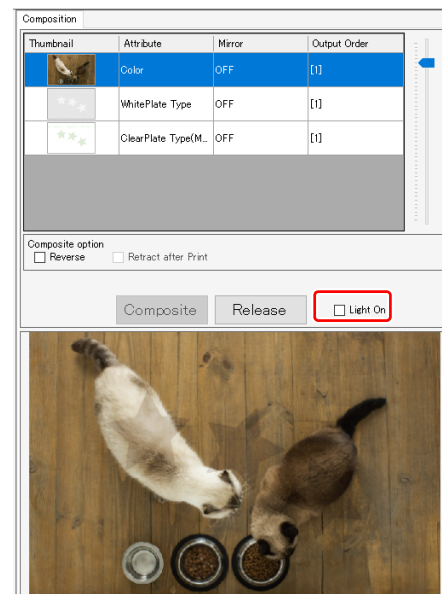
Composition

| Thumbnail | Attribute | Mirror | Output Order |
|---|---|---|---|
| | Color | OFF | [1] |
| | WhitePlate Type | OFF | [1] |
| | ClearPlate Type(M... | OFF | [1] |

Composite option
Reverse
Retract after Print

Composite
Release
Light On